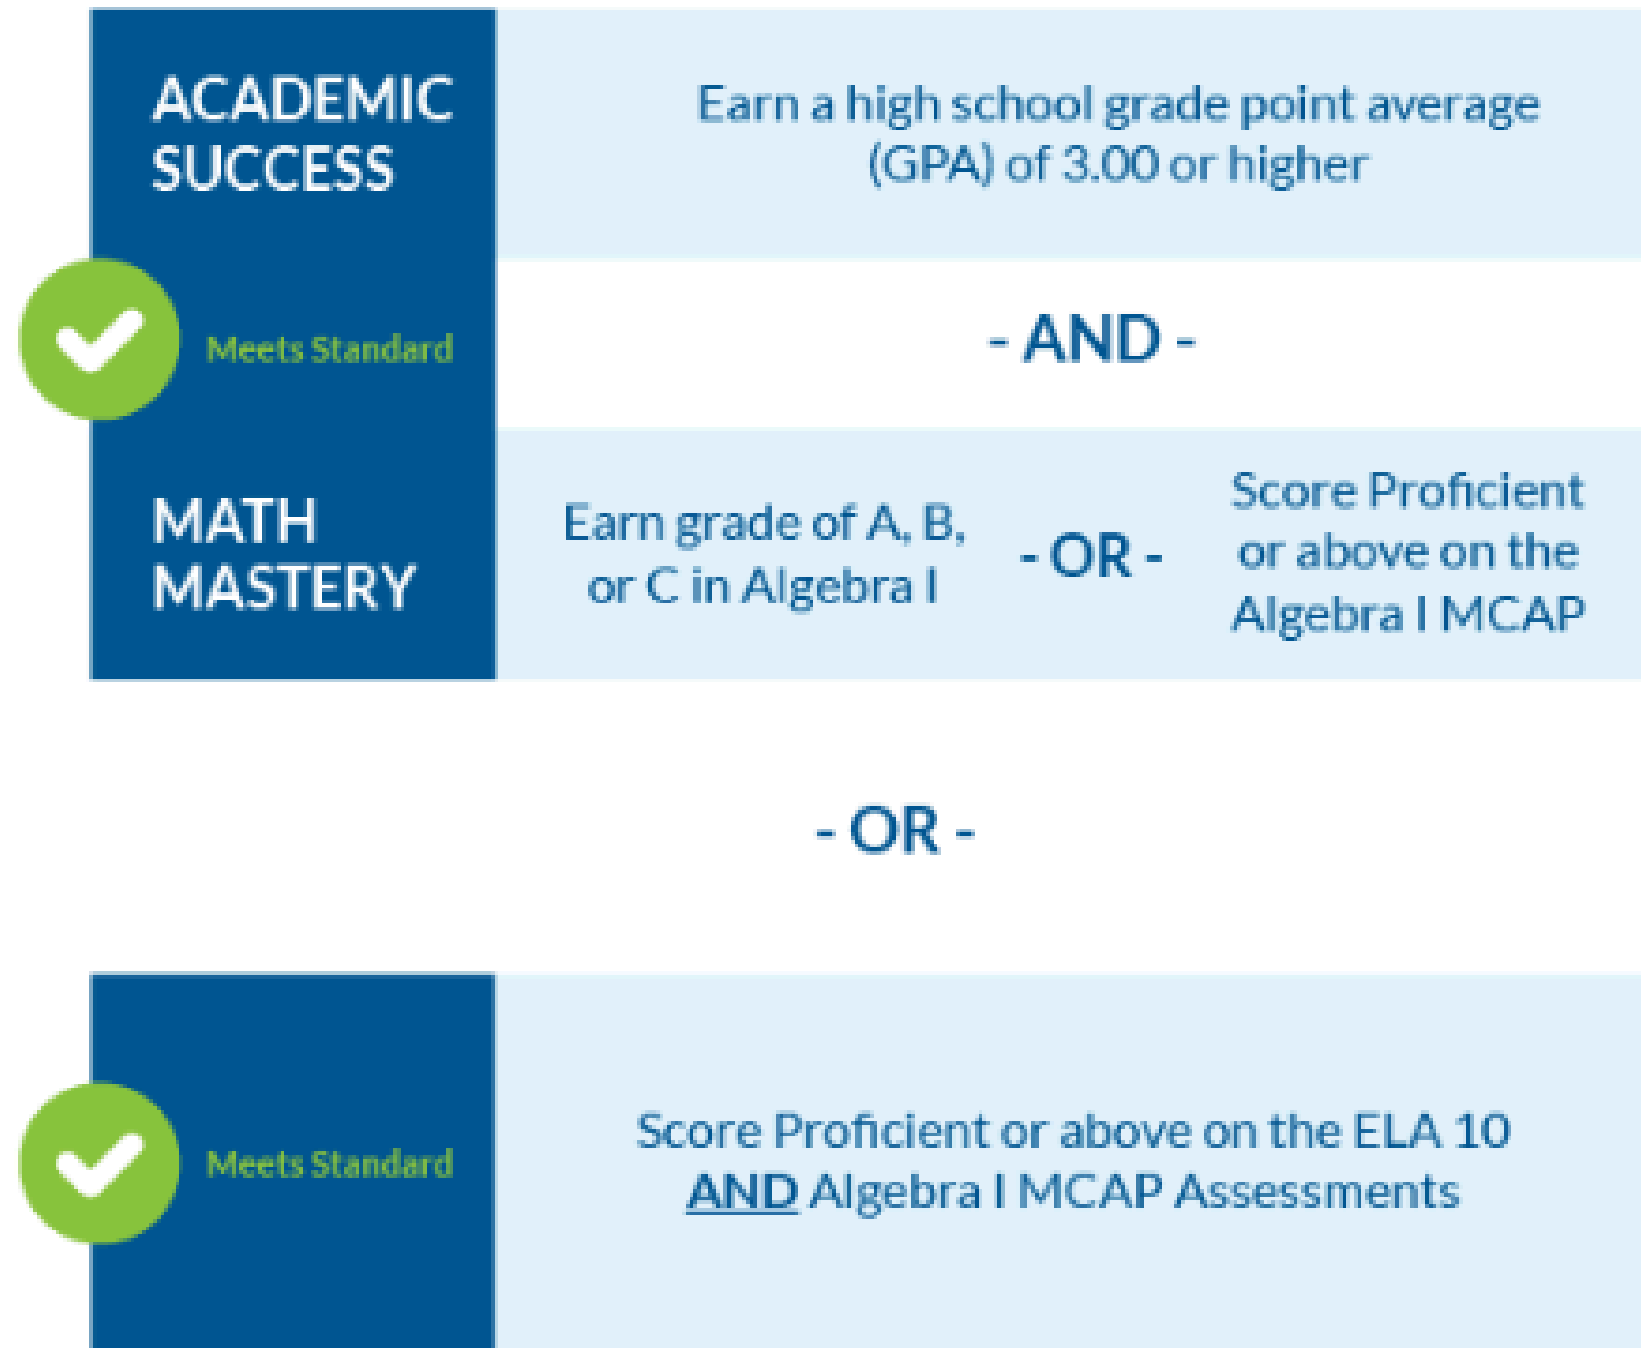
ACADEMIC SUCCESS

Earn a high school grade point average (GPA) of 3.00 or higher

Meets Standard

- AND -

MATH MASTERY

Earn grade of A, B, or C in Algebra I

- OR -

Score Proficient or above on the Algebra I MCAP

- OR -

Meets Standard

Score Proficient or above on the ELA 10 AND Algebra I MCAP Assessments